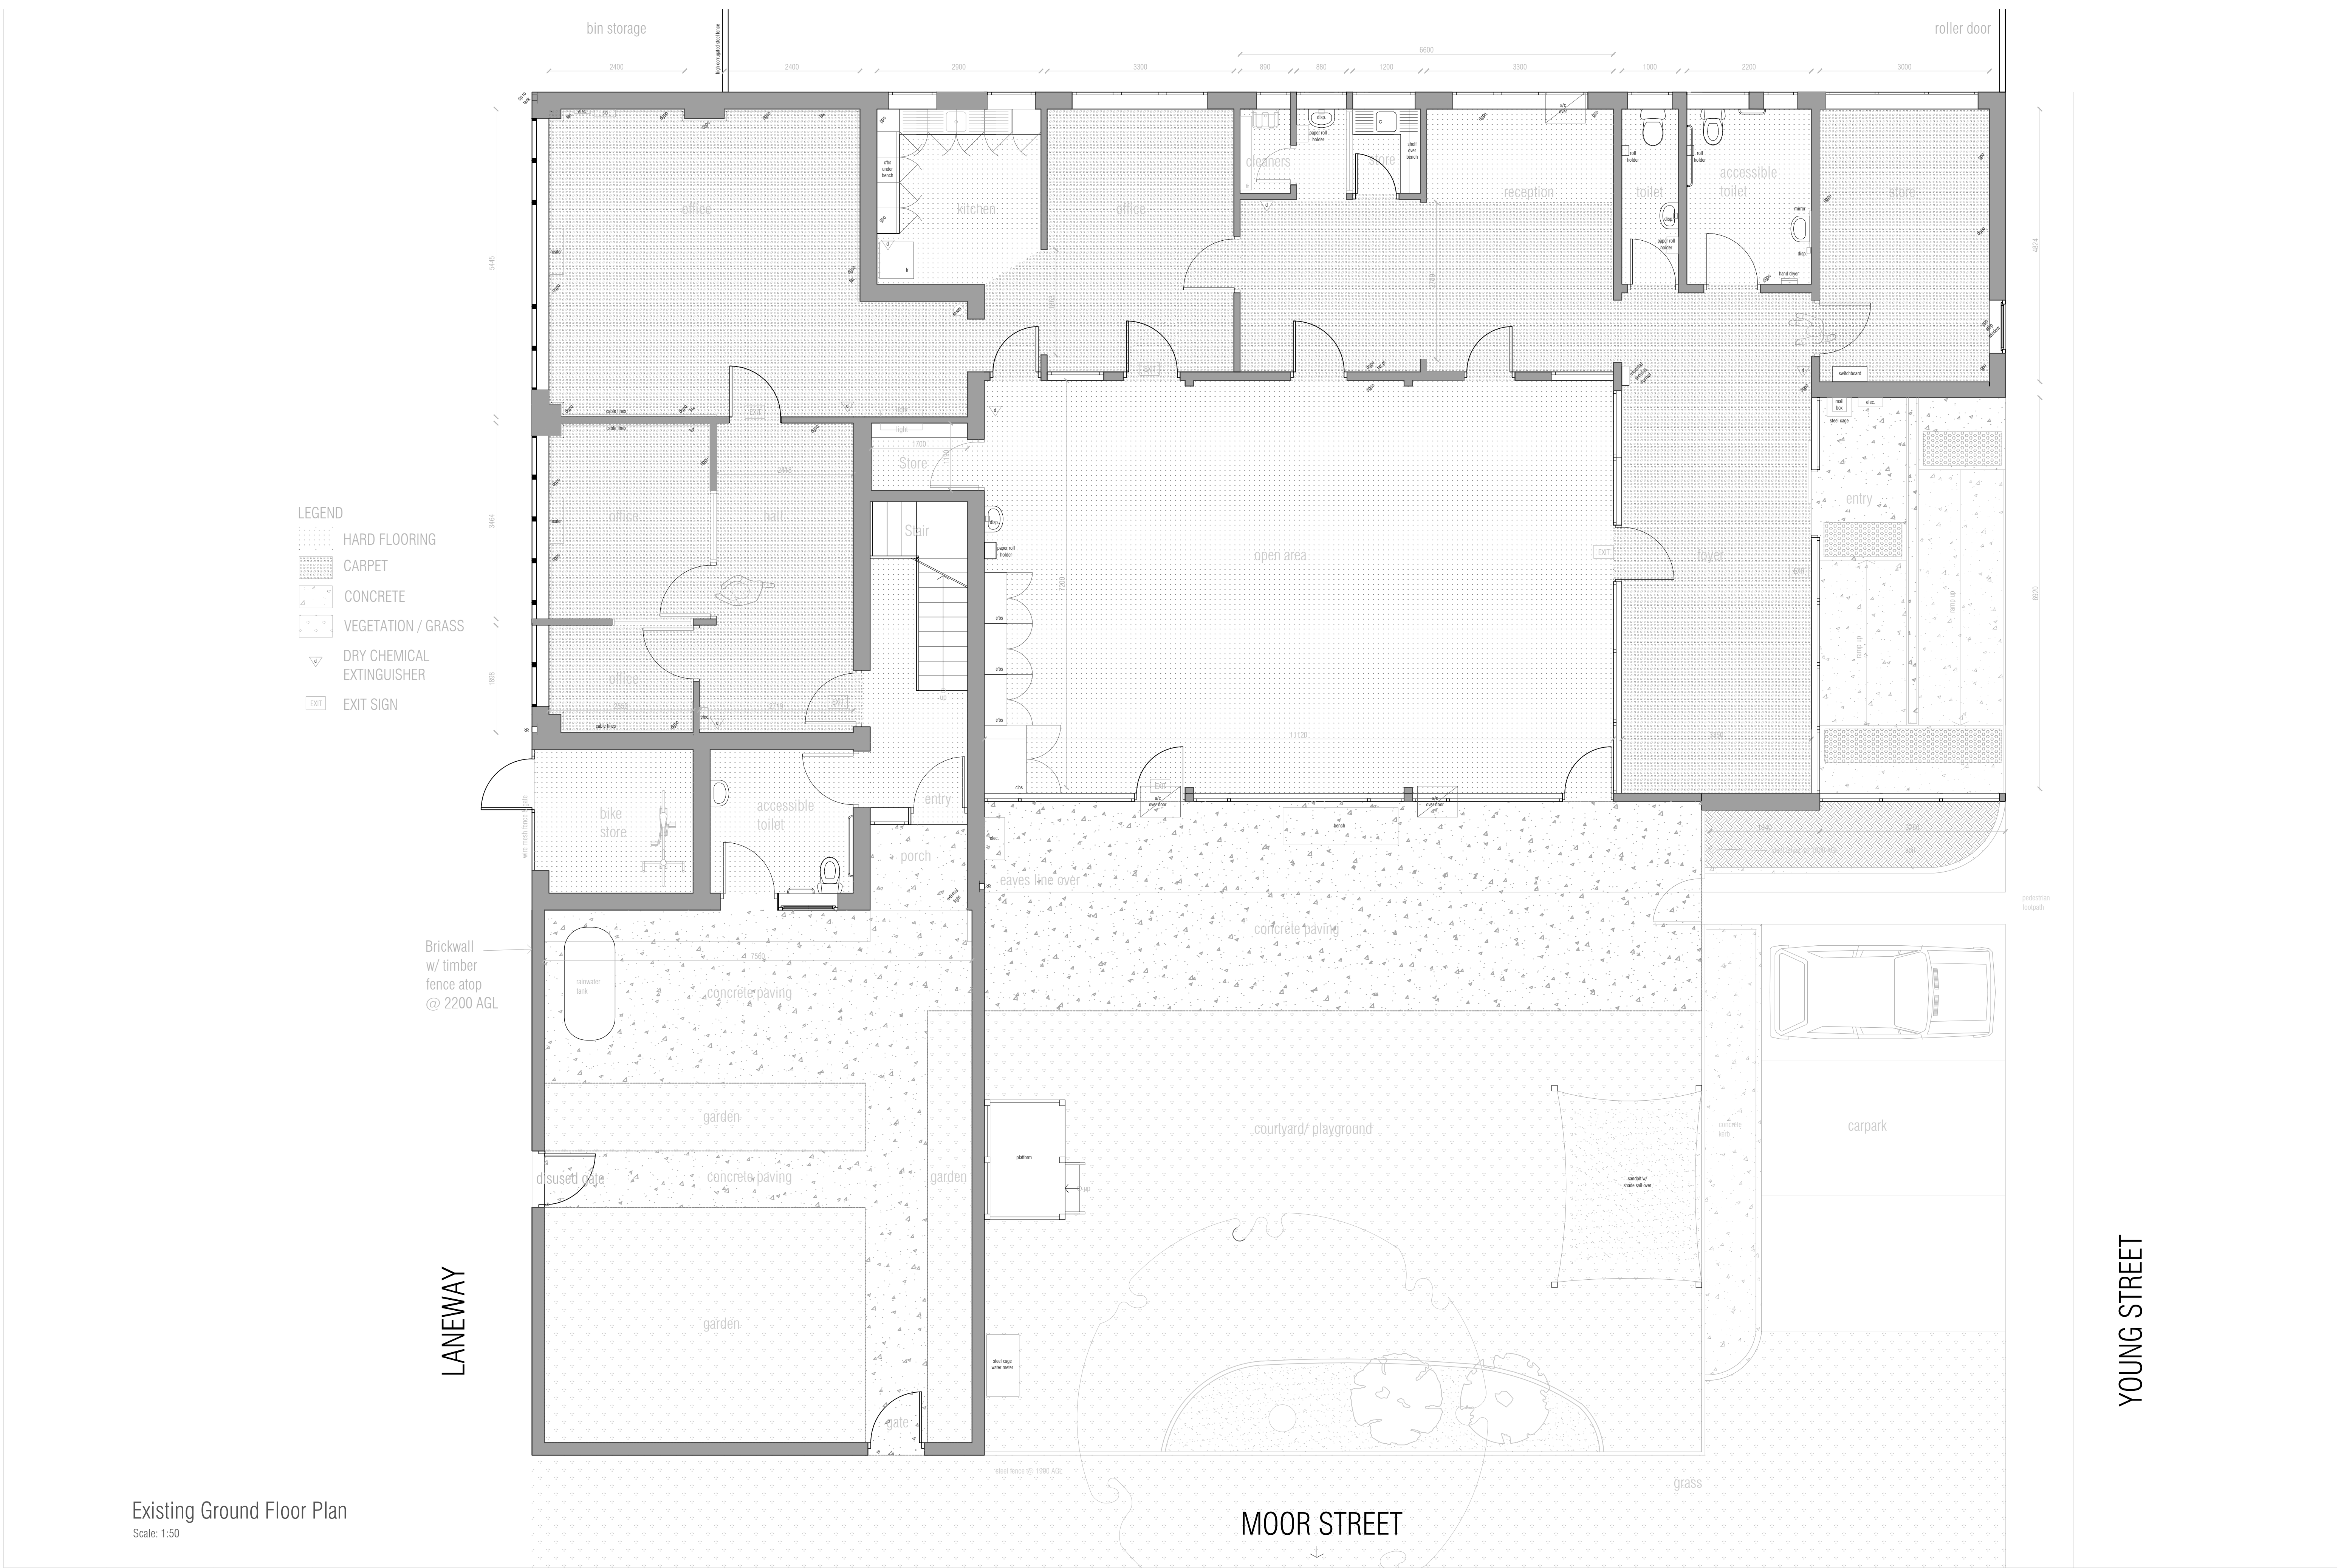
bin storage

roller door

2400 2400 2900 3300 890 860 1200 3300 1000 2200 3900

6600

office

kitchen

office

cleaners

store

reception

toilet

accessible toilet

store

office

hall

Store

Stair

open area

foyer

entry

office

bike store

accessible toilet

entry

porch

eaves line over

concrete paving

concrete paving

garden

garden

concrete paving

disused gate

garden

gate

courtyard/ playground

carpark

grass

LEGEND

HARD FLOORING

CARPET

CONCRETE

VEGETATION / GRASS

DRY CHEMICAL EXTINGUISHER

EXIT SIGN

Brickwall w/ timber fence atop @ 2200 AGL

LANEWAY

YOUNG STREET

MOOR STREET

Existing Ground Floor Plan

Scale: 1:50